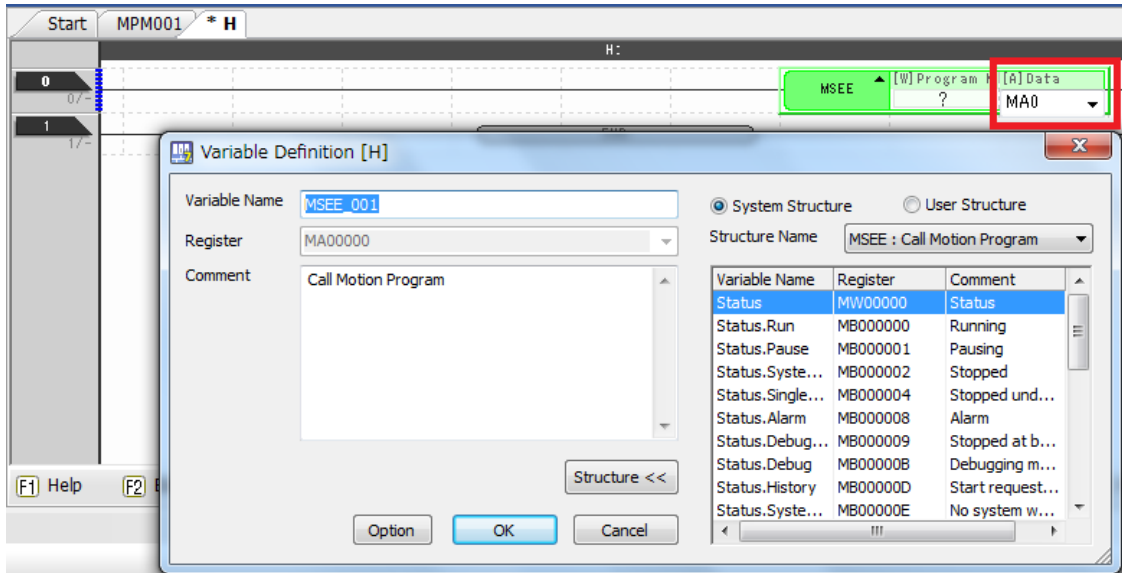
Start MPM001 * H

H:

0
0/-

1
1/-

MSEE [W]Program N [A]Data
?
MA0

Variable Definition [H]

Variable Name MSEE_001
Register MA00000
Comment Call Motion Program

System Structure User Structure
Structure Name MSEE : Call Motion Program

| Variable Name | Register | Comment |
|---|---|---|
| Status | MW00000 | Status |
| Status.Run | MB000000 | Running |
| Status.Pause | MB000001 | Pausing |
| Status.Syste... | MB000002 | Stopped |
| Status.Single... | MB000004 | Stopped und... |
| Status.Alarm | MB000008 | Alarm |
| Status.Debug... | MB000009 | Stopped at b... |
| Status.Debug | MB00000B | Debugging m... |
| Status.History | MB00000D | Start request... |
| Status.Syste... | MB00000E | No system w... |

Structure <<

Option OK Cancel

F1 Help F2 E